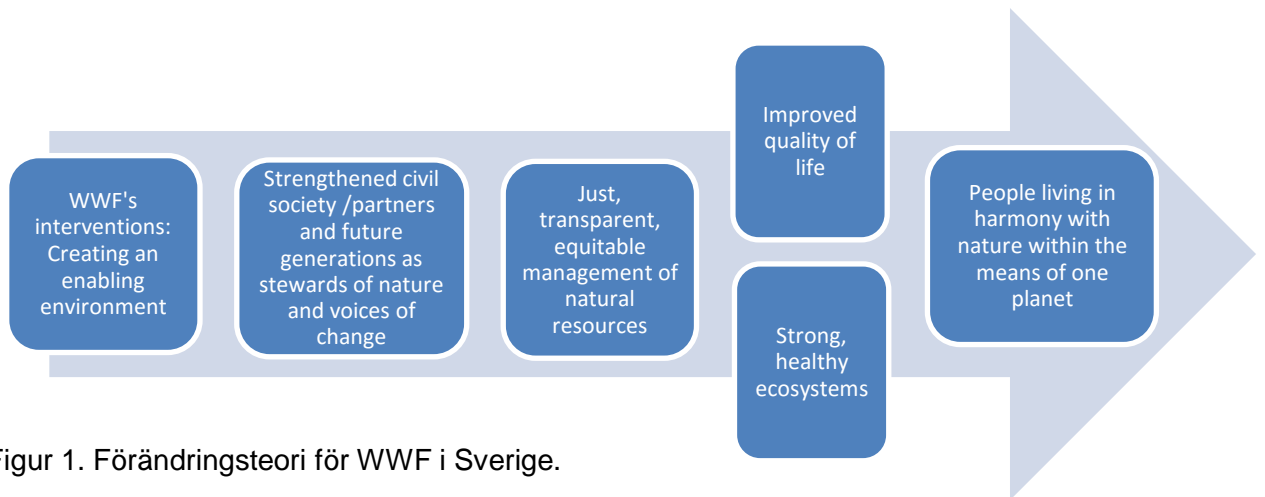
WWF's interventions: Creating an enabling environment

Strengthened civil society /partners and future generations as stewards of nature and voices of change

Just, transparent, equitable management of natural resources

Improved quality of life

Strong, healthy ecosystems

People living in harmony with nature within the means of one planet

igur 1. Förändringsteori för WWF i Sverige.